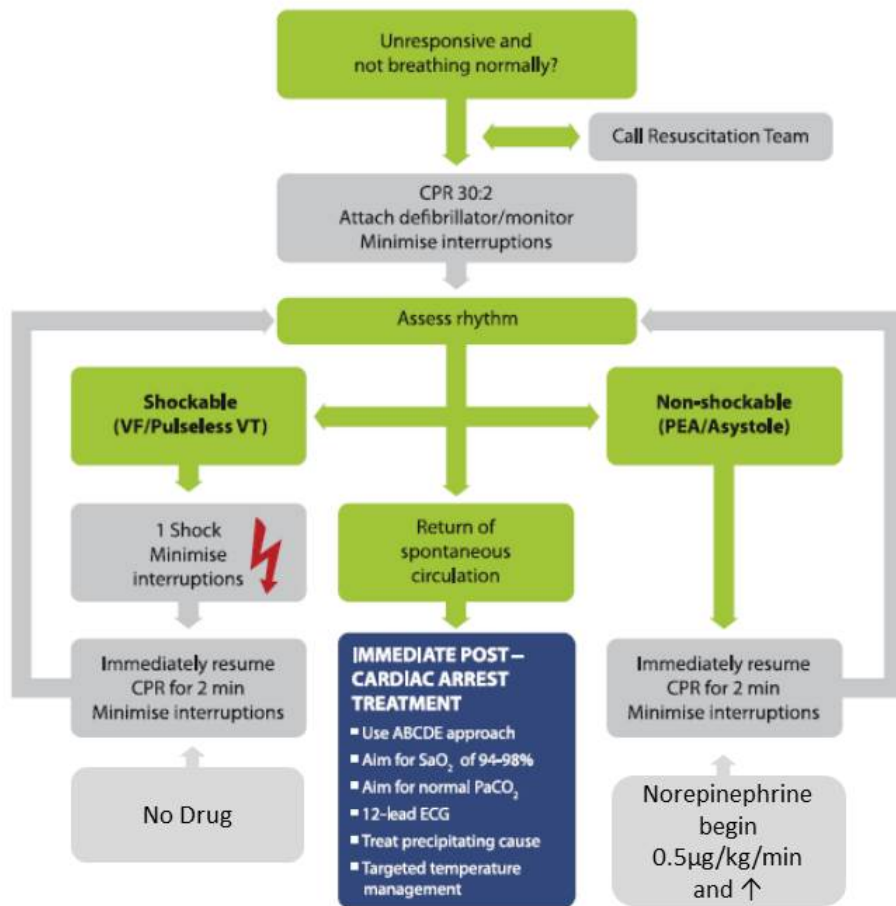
Unresponsive and not breathing normally?

Call Resuscitation Team

CPR 30:2
Attach defibrillator/monitor
Minimise interruptions

Assess rhythm

Shockable
(VF/Pulseless VT)

Non-shockable
(PEA/Asystole)

1 Shock
Minimise interruptions

Return of spontaneous circulation

Immediately resume
CPR for 2 min
Minimise interruptions

IMMEDIATE POST – CARDIAC ARREST TREATMENT
- Use ABCDE approach
- Aim for $SaO_2$ of 94-98%
- Aim for normal $PaCO_2$
- 12-lead ECG
- Treat precipitating cause
- Targeted temperature management

Immediately resume
CPR for 2 min
Minimise interruptions

No Drug

Norepinephrine begin 0.5µg/kg/min and ↑